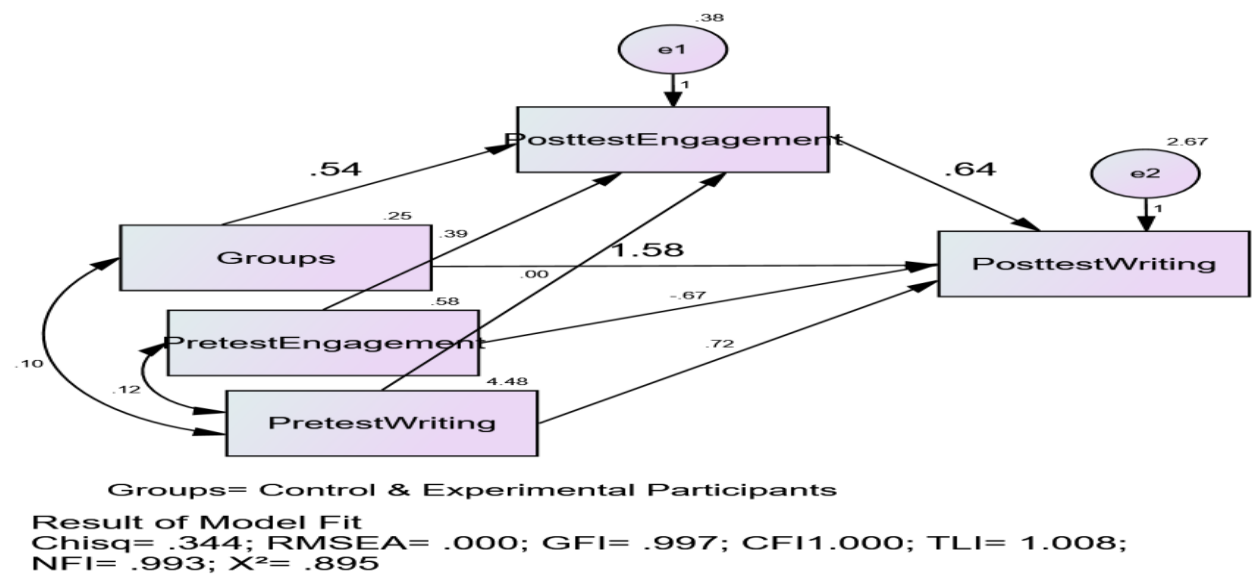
.38
e1
1
PosttestEngagement
.54
.64
2.67
e2
1
.25
.39
Groups
1.58
.00
PosttestWriting
.58
-.67
PretestEngagement
.72
.10
.12
4.48
PretestWriting

Groups= Control & Experimental Participants

Result of Model Fit
Chisq= .344; RMSEA= .000; GFI= .997; CFI1.000; TLI= 1.008; NFI= .993; X²= .895